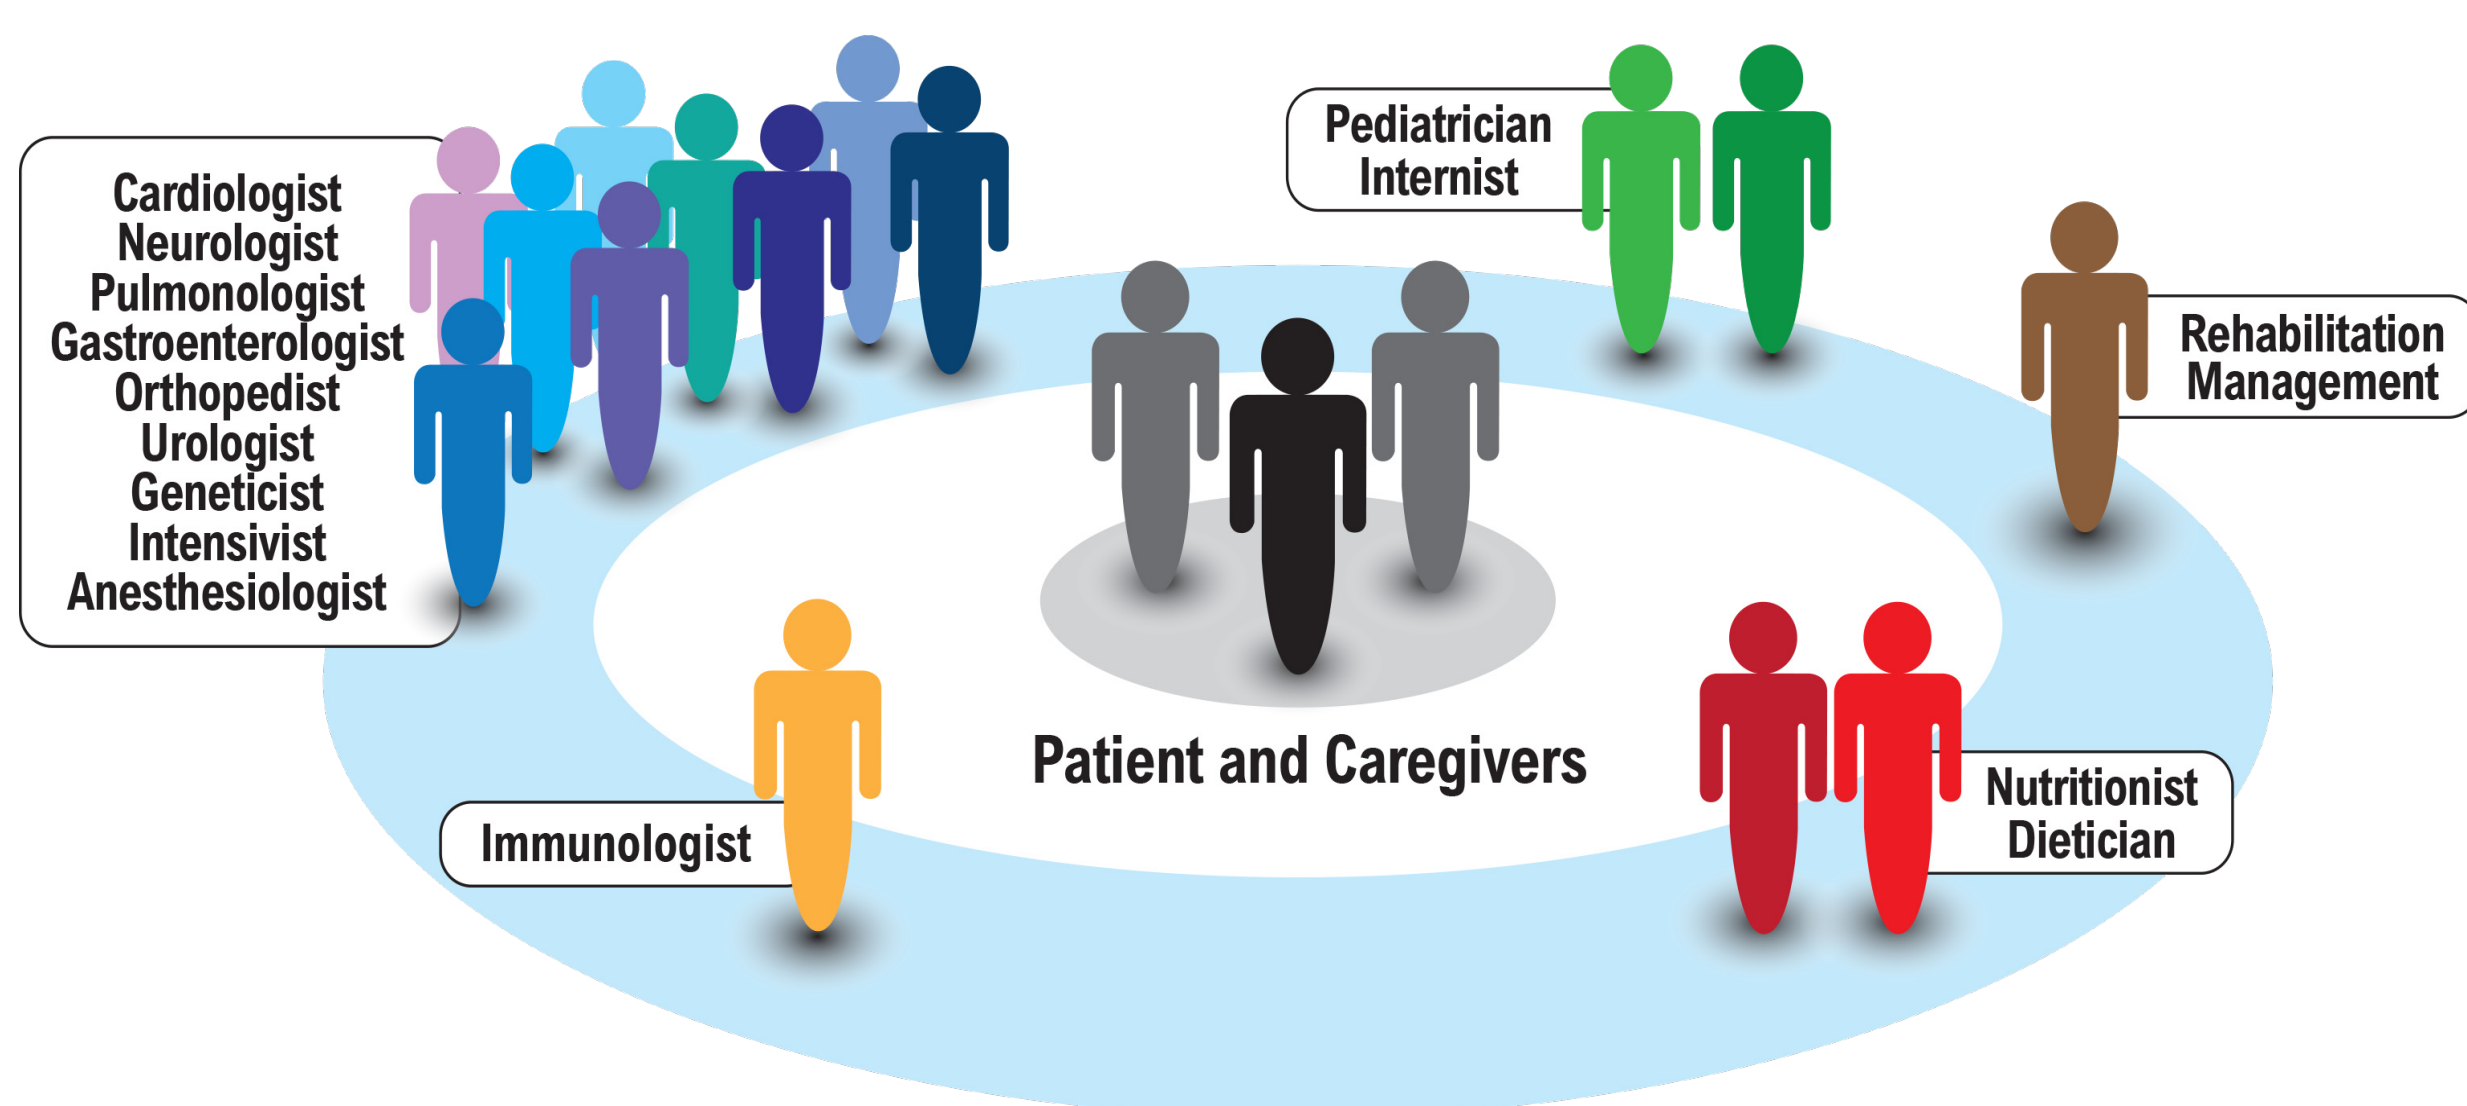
Cardiologist
Neurologist
Pulmonologist
Gastroenterologist
Orthopedist
Urologist
Geneticist
Intensivist
Anesthesiologist

Pediatrician
Internist

Rehabilitation
Management

Patient and Caregivers

Immunologist

Nutritionist
Dietician